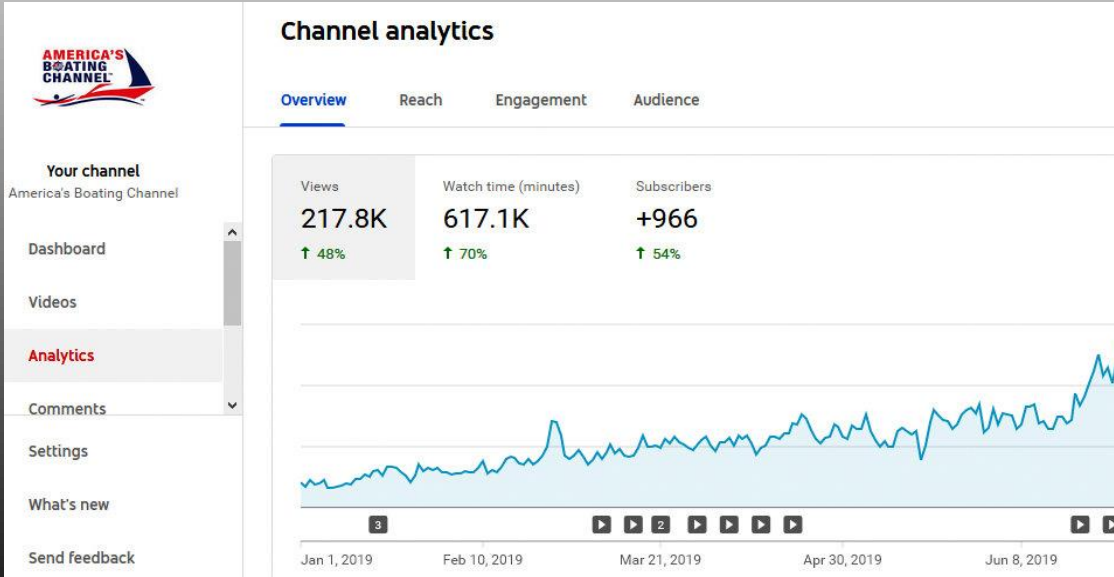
AMERICA'S BOATING CHANNEL

Your channel
America's Boating Channel

Dashboard

Videos

Analytics

Comments

Settings

What's new

Send feedback

Channel analytics

Overview Reach Engagement Audience

| Views | Watch time (minutes) | Subscribers |
|---|---|---|
| 217.8K | 617.1K | +966 |
| ↑ 48% | ↑ 70% | ↑ 54% |

3 2

Jan 1, 2019 Feb 10, 2019 Mar 21, 2019 Apr 30, 2019 Jun 8, 2019